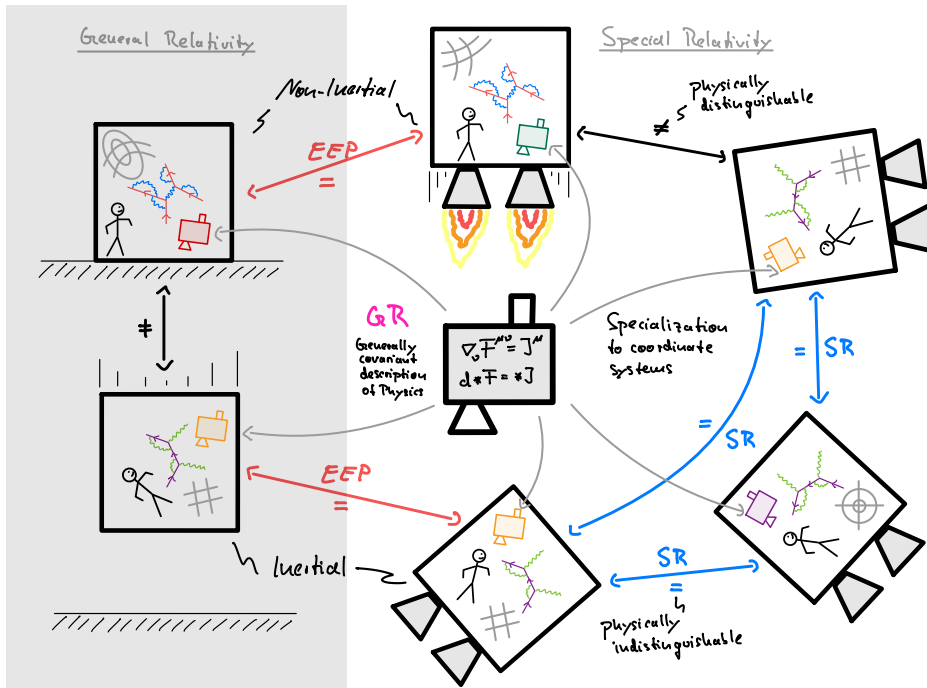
General Relativity

Special Relativity

Non-Inertial

Physically distinguishable

EEP
=

$\neq$

GR

Generally covariant description of Physics

$\nabla_\nu F^{\mu\nu} = J^\mu$
$d * F = * J$

Specialization to coordinate systems

= SR

= SR

EEP
=

Inertial

SR
=

Physically indistinguishable